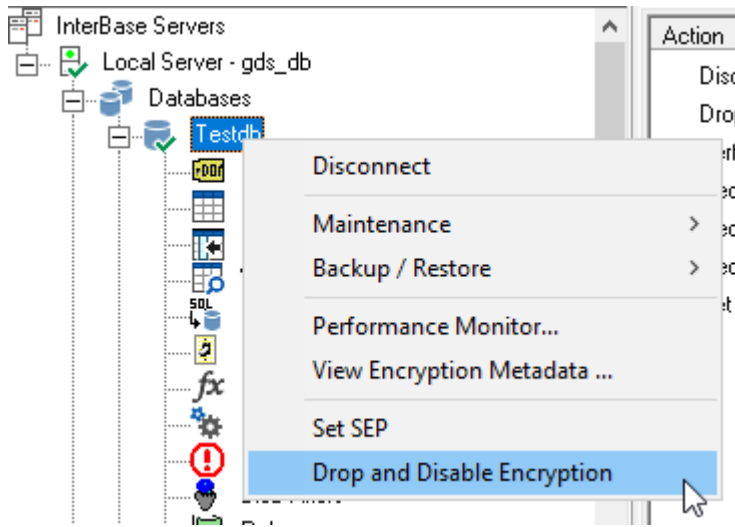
InterBase Servers
Local Server - gds_db
Databases
Testdb

Disconnect
Maintenance >
Backup / Restore >
Performance Monitor...
View Encryption Metadata ...
Set SEP
Drop and Disable Encryption

Action
Disc
Drop